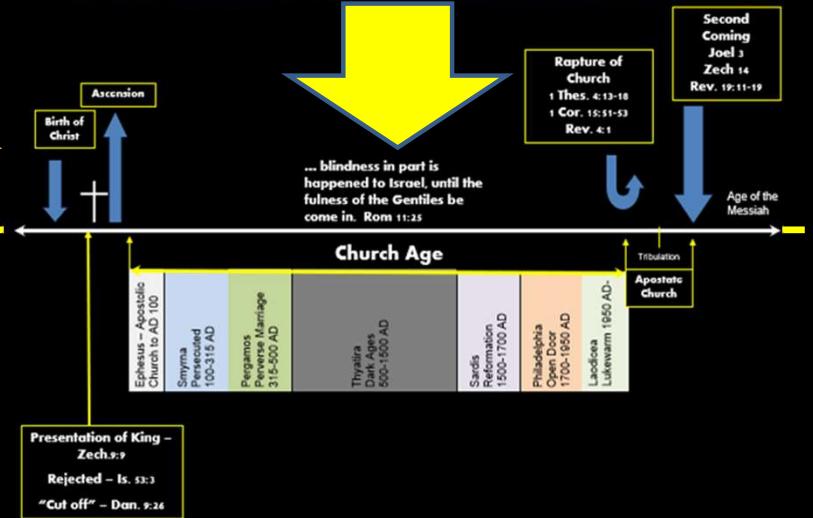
Second Coming Joel 3 Zech 14 Rev. 19:11-19

Rapture of Church 1 Thes. 4:13-18 1 Cor. 15:51-53 Rev. 4:1

Ascension

Birth of Christ

... blindness in part is happened to Israel, until the fulness of the Gentiles be come in. Rom 11:25

Age of the Messiah

Tribulation

Church Age

Apostate Church

Ephesus – Apostolic Church to AD 100

Smyrna Persecuted 100-315 AD

Pergamos Perverse Marriage 315-500 AD

Thyatira Dark Ages 500-1500 AD

Sardis Reformation 1500-1700 AD

Philadelphia Open Door 1700-1950 AD

Laodicea Lukewarm 1950 AD-

Presentation of King – Zech.9:9

Rejected – Is. 53:3

"Cut off" – Dan. 9:26